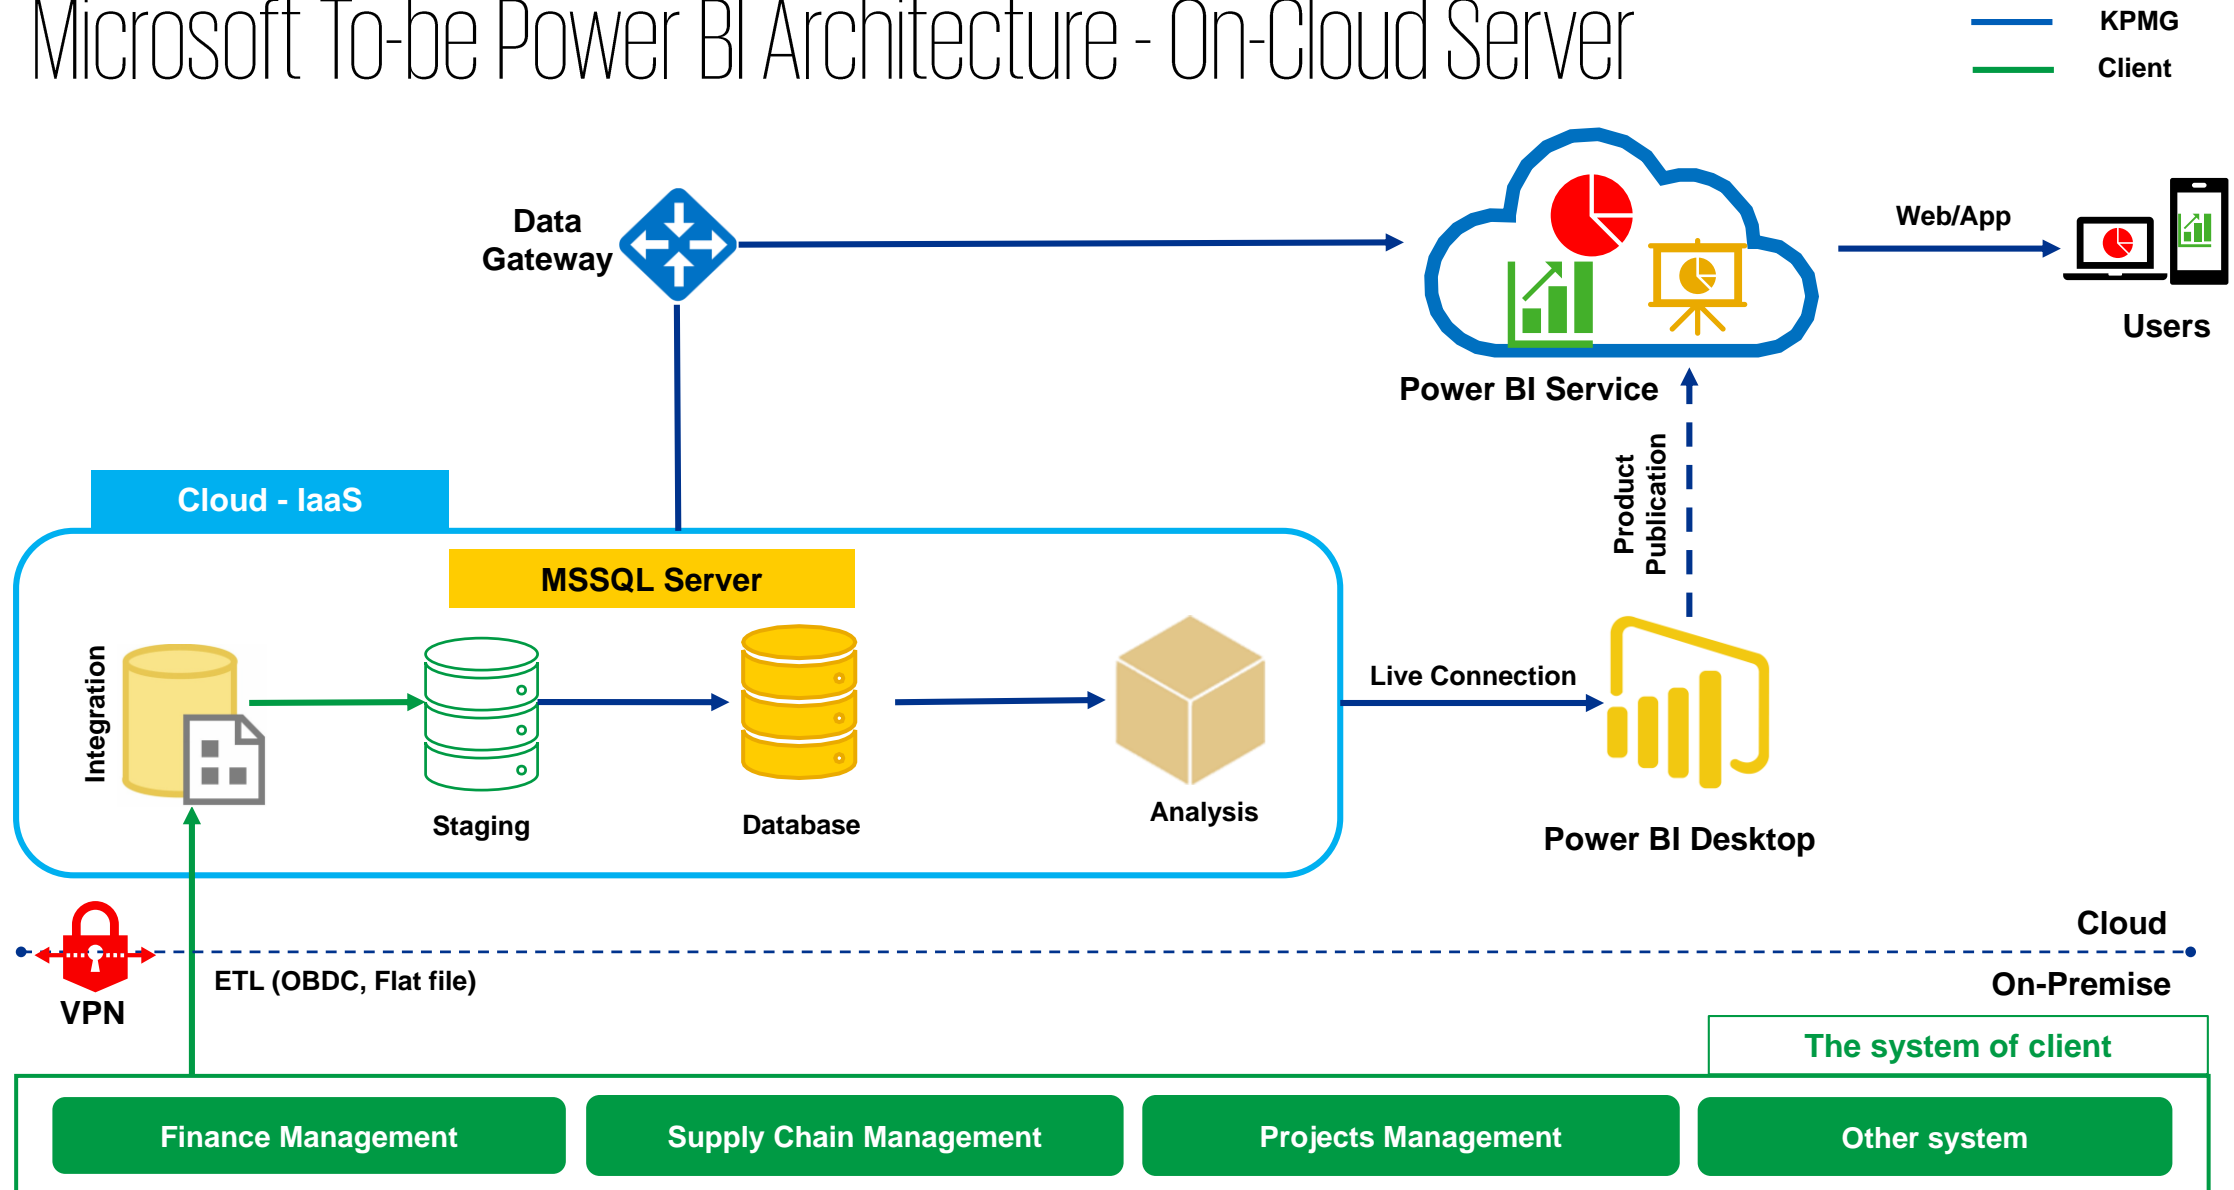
Microsoft To-be Power BI Architecture - On-Cloud Server

KPMG
Client

Data Gateway

Power BI Service

Web/App

Users

Product Publication

Cloud - IaaS

MSSQL Server

Integration

Staging

Database

Analysis

Live Connection

Power BI Desktop

Cloud

On-Premise

VPN

ETL (OBDC, Flat file)

The system of client

Finance Management

Supply Chain Management

Projects Management

Other system